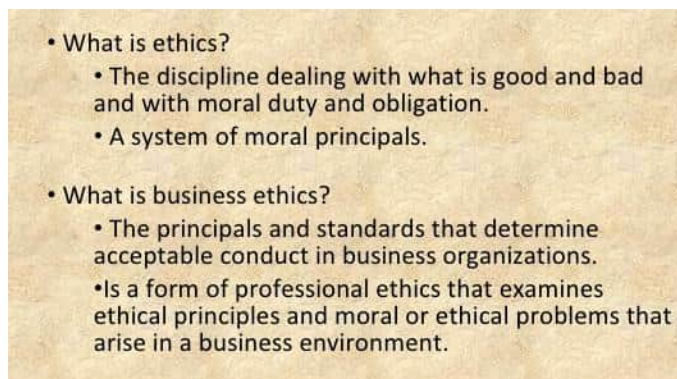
• What is ethics?

• The discipline dealing with what is good and bad and with moral duty and obligation.

• A system of moral principals.

• What is business ethics?

• The principals and standards that determine acceptable conduct in business organizations.

•Is a form of professional ethics that examines ethical principles and moral or ethical problems that arise in a business environment.